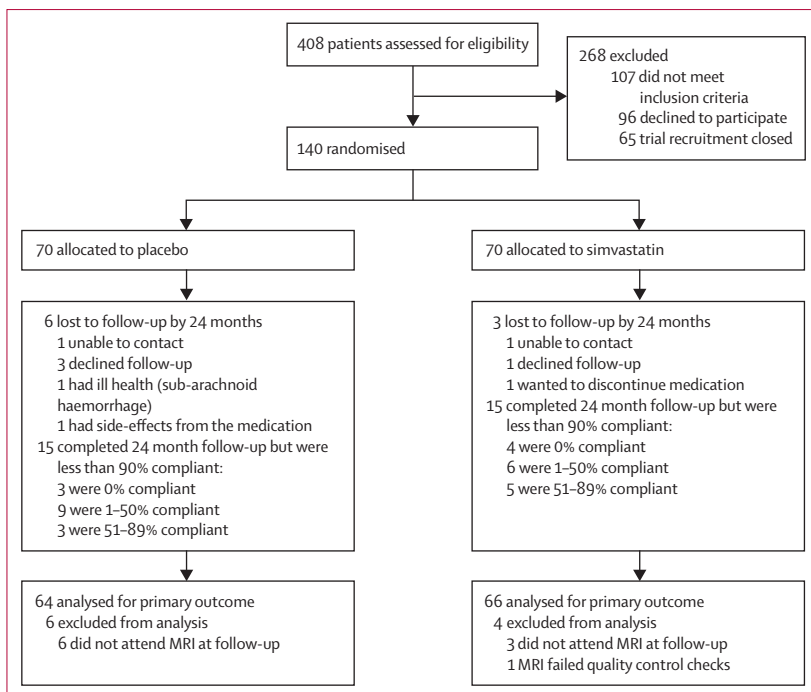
408 patients assessed for eligibility

268 excluded
107 did not meet inclusion criteria
96 declined to participate
65 trial recruitment closed

140 randomised

70 allocated to placebo

70 allocated to simvastatin

6 lost to follow-up by 24 months
1 unable to contact
3 declined follow-up
1 had ill health (sub-arachnoid haemorrhage)
1 had side-effects from the medication
15 completed 24 month follow-up but were less than 90% compliant:
3 were 0% compliant
9 were 1–50% compliant
3 were 51–89% compliant

3 lost to follow-up by 24 months
1 unable to contact
1 declined follow-up
1 wanted to discontinue medication
15 completed 24 month follow-up but were less than 90% compliant:
4 were 0% compliant
6 were 1–50% compliant
5 were 51–89% compliant

64 analysed for primary outcome
6 excluded from analysis
6 did not attend MRI at follow-up

66 analysed for primary outcome
4 excluded from analysis
3 did not attend MRI at follow-up
1 MRI failed quality control checks